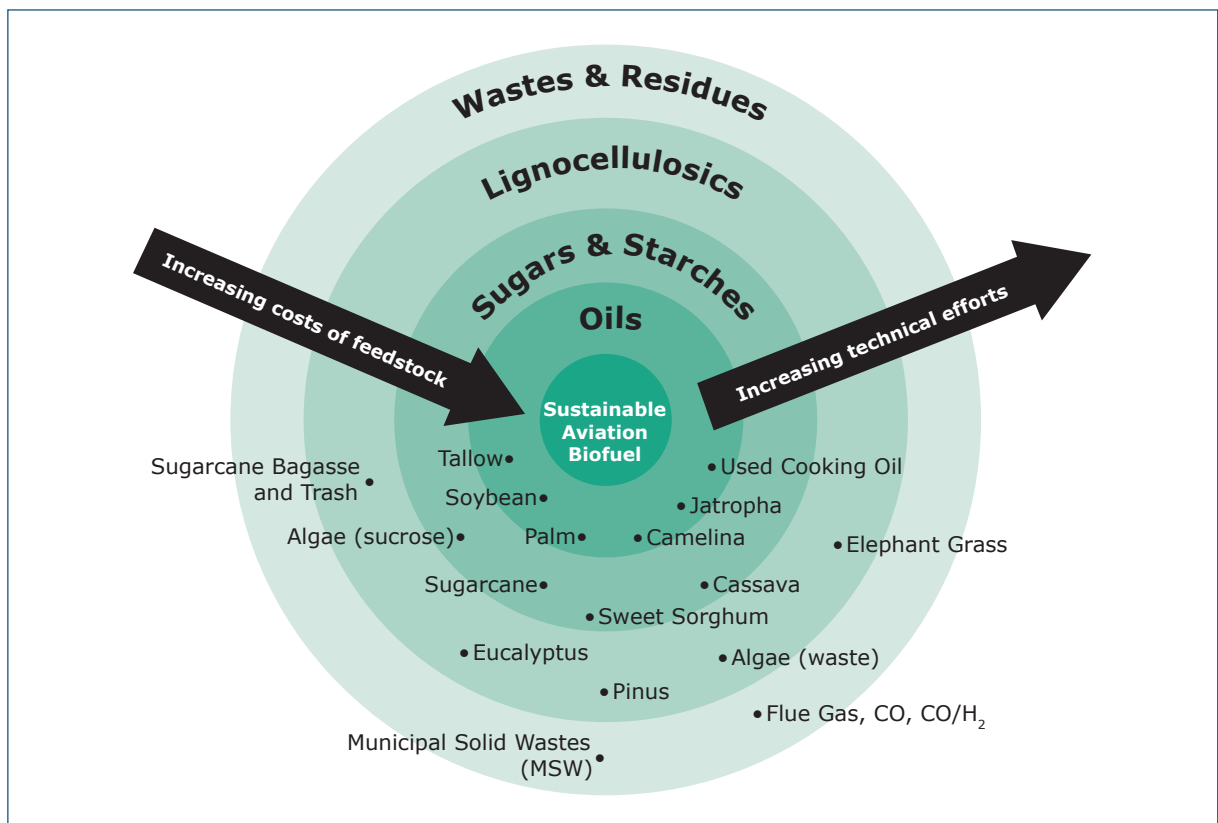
Wastes & Residues

Lignocellulosics

Sugars & Starches

Oils

Increasing costs of feedstock

Increasing technical efforts

Sustainable Aviation Biofuel

Tallow

Sugarcane Bagasse and Trash

Soybean

Used Cooking Oil

Jatropha

Algae (sucrose)

Palm

Camelina

Elephant Grass

Sugarcane

Cassava

Sweet Sorghum

Eucalyptus

Algae (waste)

Pinus

Flue Gas, CO, CO/$H_2$

Municipal Solid Wastes (MSW)